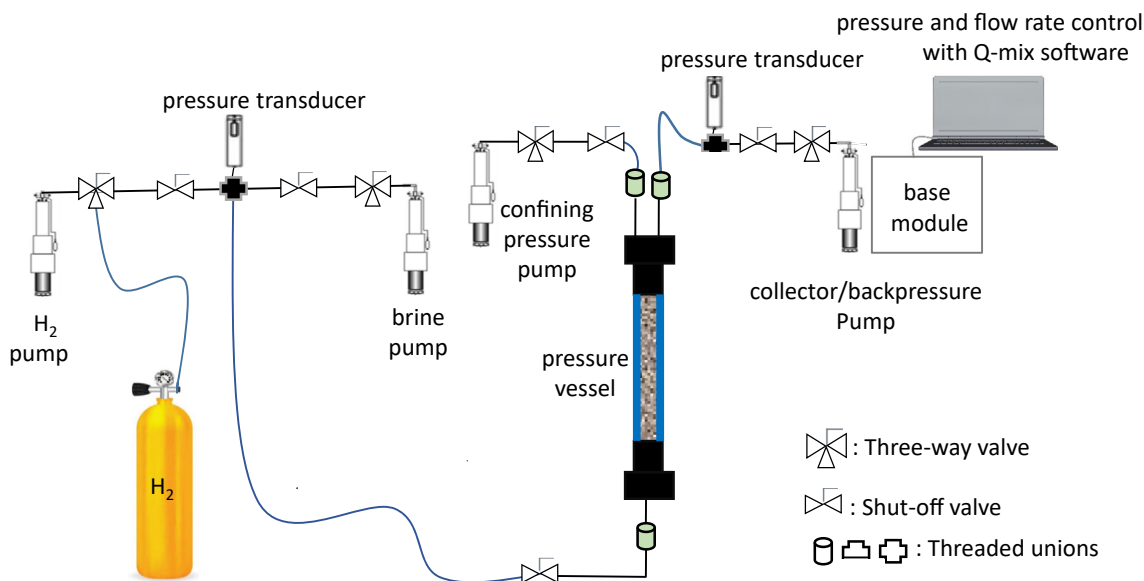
pressure and flow rate control with Q-mix software

pressure transducer

pressure transducer

confining pressure pump

base module

$H_2$ pump

brine pump

collector/backpressure Pump

pressure vessel

$H_2$

: Three-way valve

: Shut-off valve

: Threaded unions